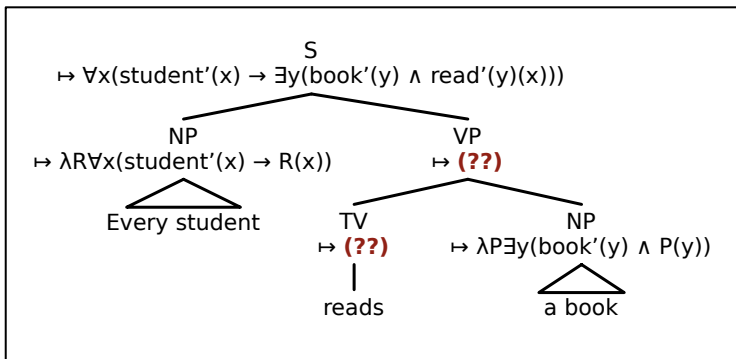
S
$\mapsto \forall x(\text{student}'(x) \rightarrow \exists y(\text{book}'(y) \wedge \text{read}'(y)(x)))$

NP
$\mapsto \lambda R \forall x(\text{student}'(x) \rightarrow R(x))$

Every student

VP
$\mapsto$ (??)

TV
$\mapsto$ (??)

reads

NP
$\mapsto \lambda P \exists y(\text{book}'(y) \wedge P(y))$

a book